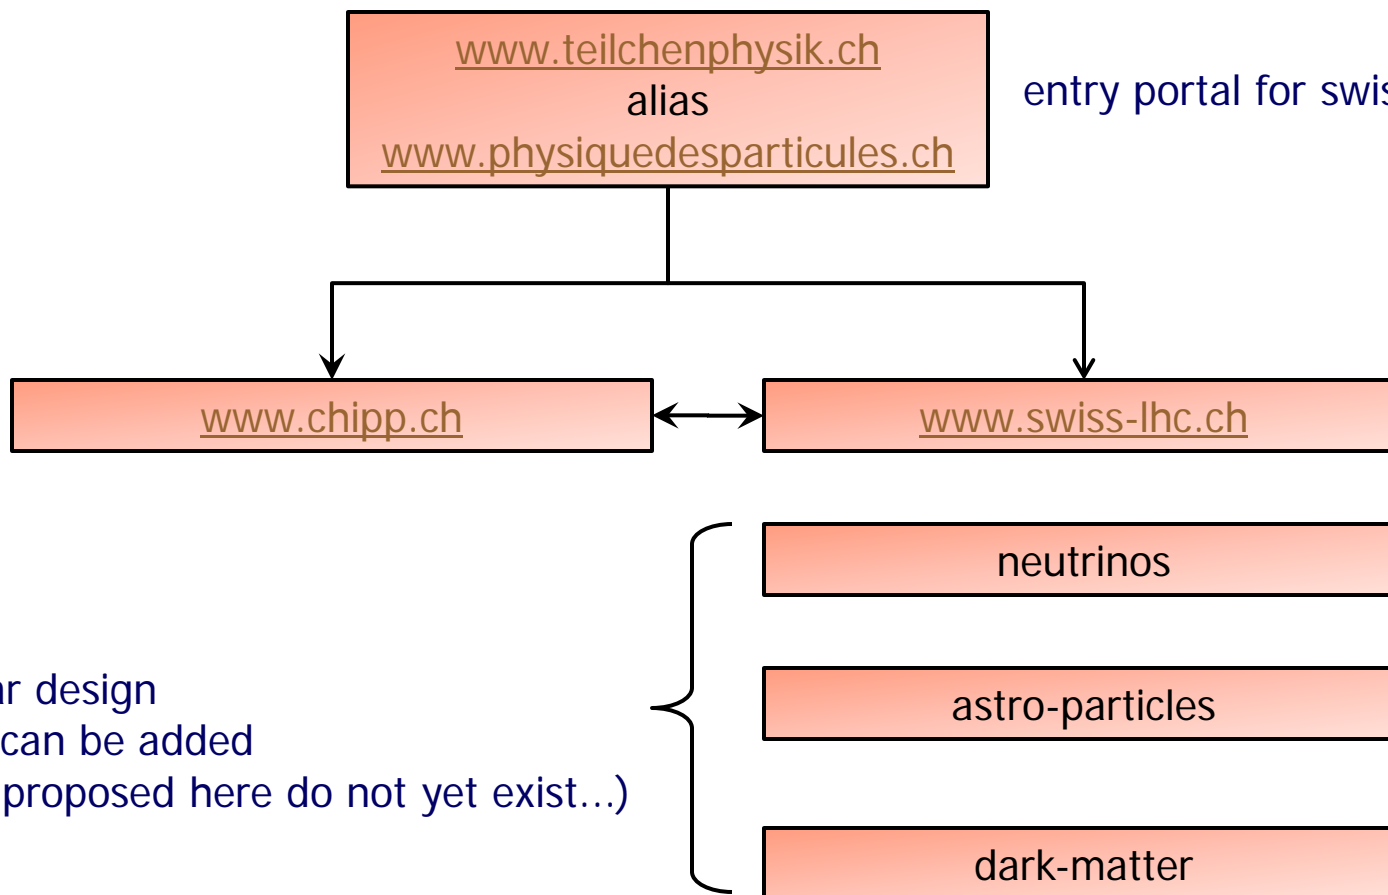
www.teilchenphysik.ch
alias
www.physiquedesparticules.ch

entry portal for swis

www.chipp.ch

www.swiss-lhc.ch

neutrinos

astro-particles

dark-matter

r design
can be added
proposed here do not yet exist…)